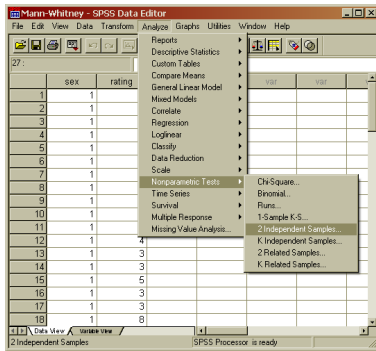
Mann-Whitney - SPSS Data Editor

File Edit View Data Transform Analyze Graphs Utilities Window Help

27 :

| | sex | rating |
|---|---|---|
| 1 | 1 | |
| 2 | 1 | |
| 3 | 1 | |
| 4 | 1 | |
| 5 | 1 | |
| 6 | 1 | |
| 7 | 1 | |
| 8 | 1 | |
| 9 | 1 | |
| 10 | 1 | |
| 11 | 1 | |
| 12 | 1 | 4 |
| 13 | 1 | 3 |
| 14 | 1 | 3 |
| 15 | 1 | 5 |
| 16 | 1 | 3 |
| 17 | 1 | 3 |
| 18 | 1 | 8 |

var var

Reports
Descriptive Statistics
Custom Tables
Compare Means
General Linear Model
Mixed Models
Correlate
Regression
Loglinear
Classify
Data Reduction
Scale
Nonparametric Tests
Time Series
Survival
Multiple Response
Missing Value Analysis...

Chi-Square...
Binomial...
Runs...
1-Sample K-S...
2 Independent Samples...
K Independent Samples...
2 Related Samples...
K Related Samples...

Data View Variable View

2 Independent Samples SPSS Processor is ready